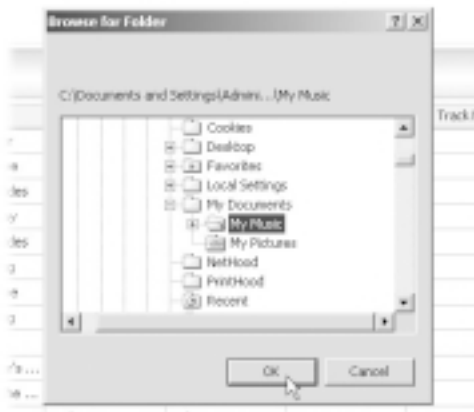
Browse for Folder

?

X

C:\Documents and Settings\Admini...\My Music

Cookies

Desktop

Favorites

Local Settings

My Documents

My Music

My Pictures

NetHood

PrintHood

Recent

OK

Cancel

Track N